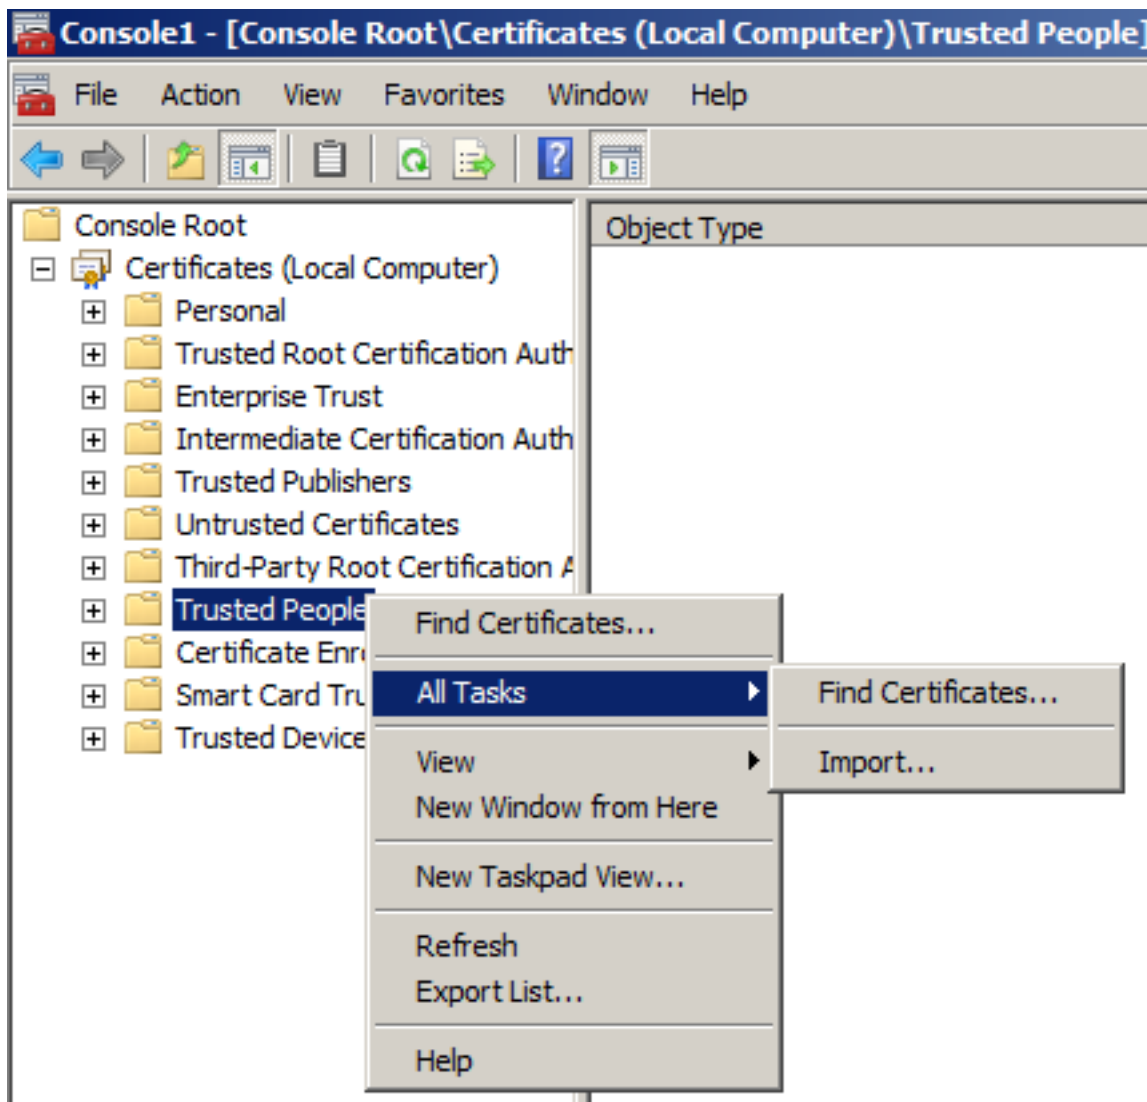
Console1 - [Console Root\Certificates (Local Computer)\Trusted People]

File Action View Favorites Window Help

Console Root
Certificates (Local Computer)
Personal
Trusted Root Certification Auth
Enterprise Trust
Intermediate Certification Auth
Trusted Publishers
Untrusted Certificates
Third-Party Root Certification A
Trusted People
Certificate Enr
Smart Card Tru
Trusted Device

Object Type

Find Certificates...
All Tasks
View
New Window from Here
New Taskpad View...
Refresh
Export List...
Help

Find Certificates...
Import...